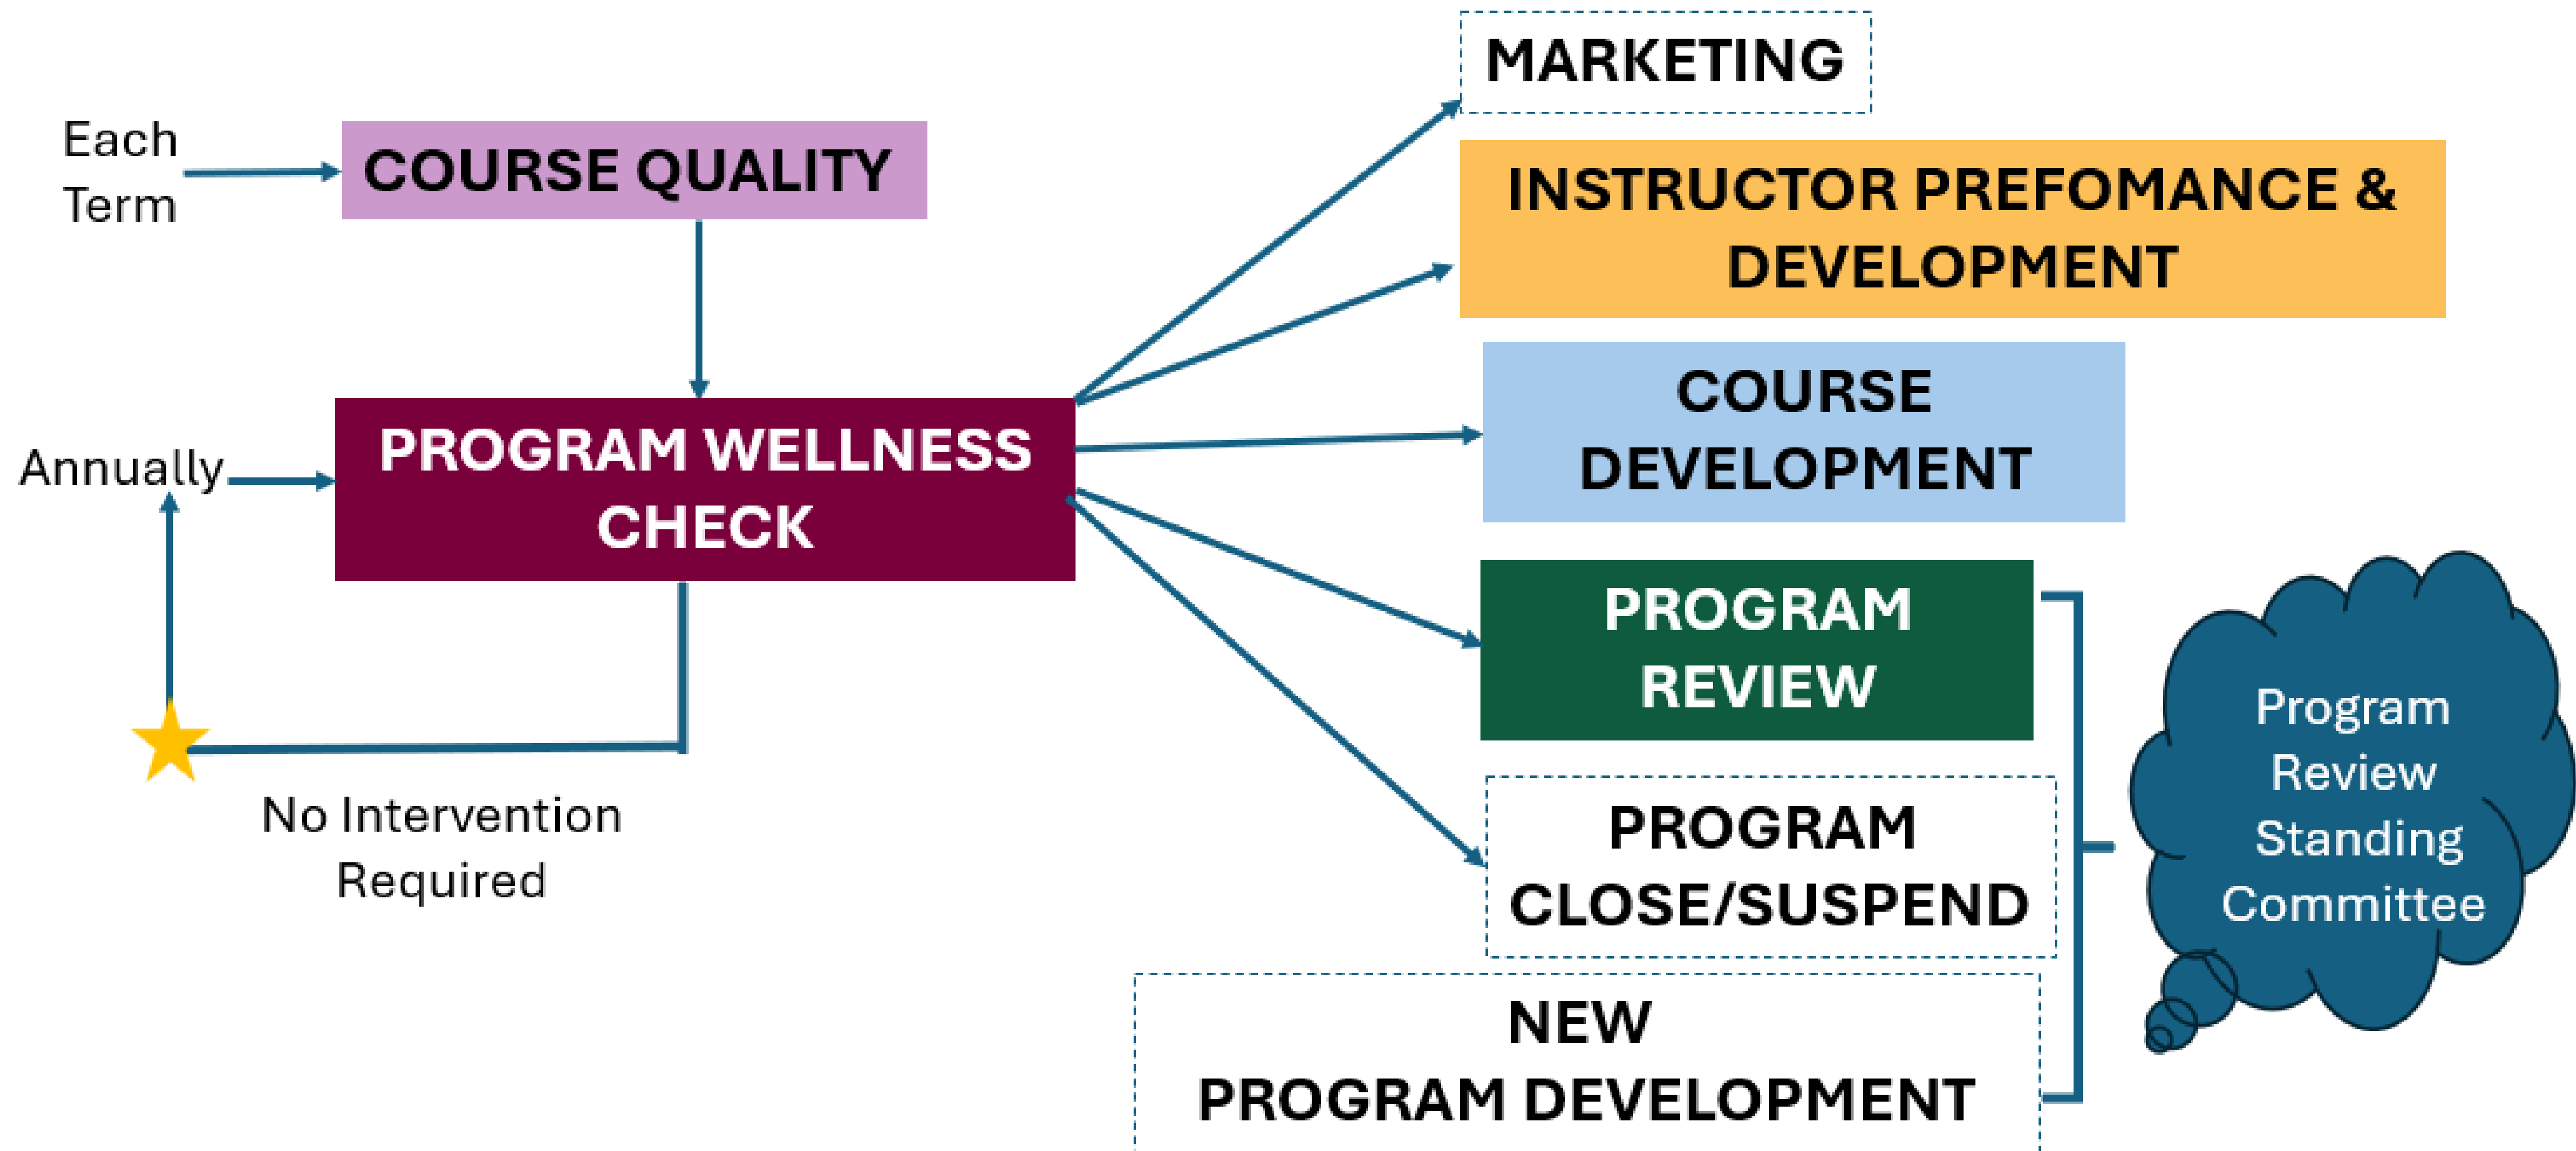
Each Term

COURSE QUALITY

Annually

PROGRAM WELLNESS CHECK

No Intervention Required

MARKETING

INSTRUCTOR PREFOMANCE & DEVELOPMENT

COURSE DEVELOPMENT

PROGRAM REVIEW

PROGRAM CLOSE/SUSPEND

NEW PROGRAM DEVELOPMENT

Program Review Standing Committee